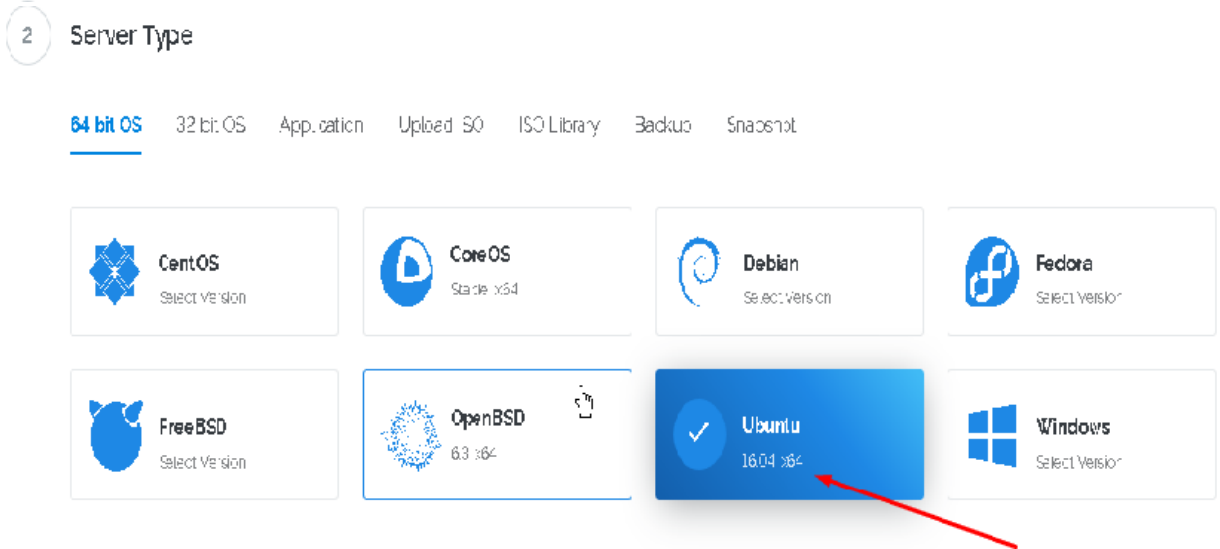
2 Server Type

64 bit OS 32 bit OS Application Upload ISO ISO Library Backup Snapshot

CentOS
Select Version

CoreOS
Stable x64

Debian
Select Version

Fedora
Select Version

FreeBSD
Select Version

OpenBSD
6.3 x64

Ubuntu
16.04 x64

Windows
Select Version